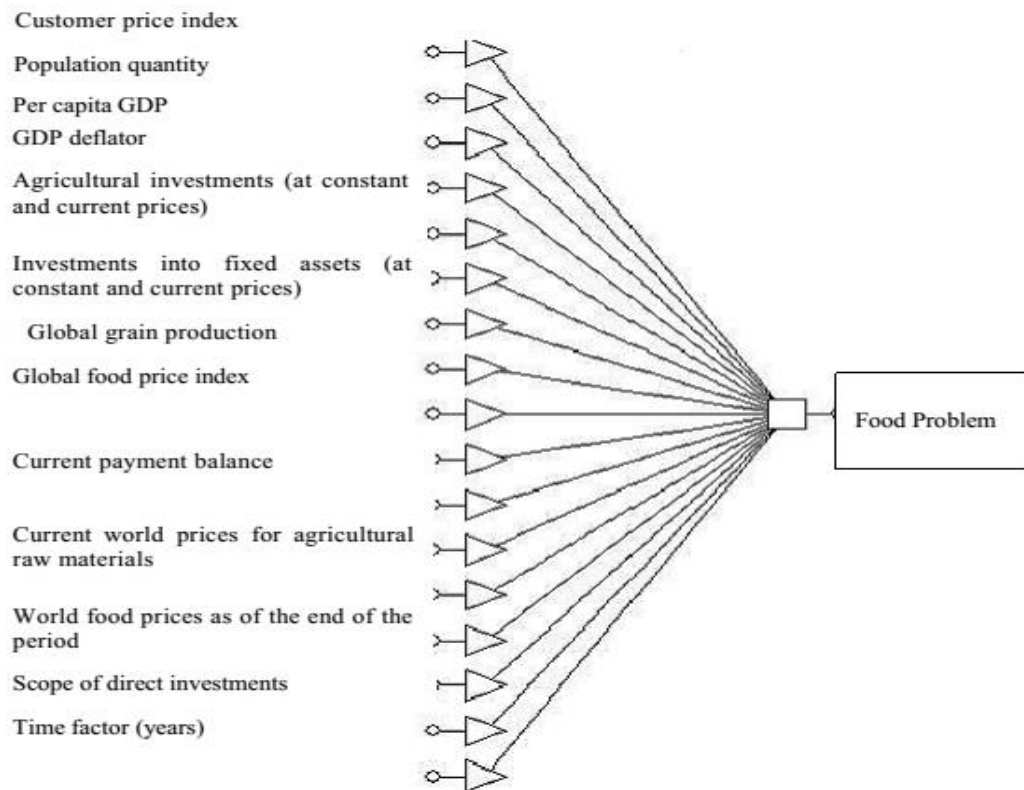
Customer price index

Population quantity

Per capita GDP

GDP deflator

Agricultural investments (at constant and current prices)

Investments into fixed assets (at constant and current prices)

Global grain production

Global food price index

Current payment balance

Current world prices for agricultural raw materials

World food prices as of the end of the period

Scope of direct investments

Time factor (years)

Food Problem